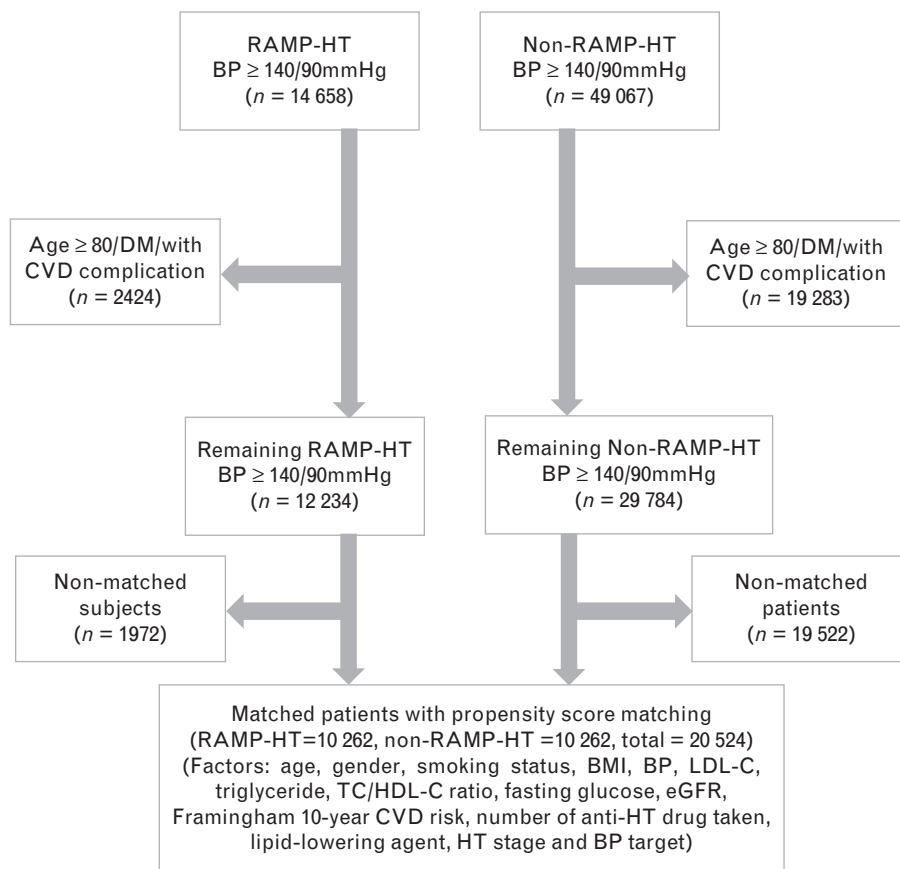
RAMP-HT
BP $\geq$ 140/90mmHg
($n$ = 14 658)

Non-RAMP-HT
BP $\geq$ 140/90mmHg
($n$ = 49 067)

Age $\geq$ 80/DM/with CVD complication
($n$ = 2424)

Age $\geq$ 80/DM/with CVD complication
($n$ = 19 283)

Remaining RAMP-HT
BP $\geq$ 140/90mmHg
($n$ = 12 234)

Remaining Non-RAMP-HT
BP $\geq$ 140/90mmHg
($n$ = 29 784)

Non-matched subjects
($n$ = 1972)

Non-matched patients
($n$ = 19 522)

Matched patients with propensity score matching
(RAMP-HT=10 262, non-RAMP-HT =10 262, total = 20 524)
(Factors: age, gender, smoking status, BMI, BP, LDL-C, triglyceride, TC/HDL-C ratio, fasting glucose, eGFR, Framingham 10-year CVD risk, number of anti-HT drug taken, lipid-lowering agent, HT stage and BP target)